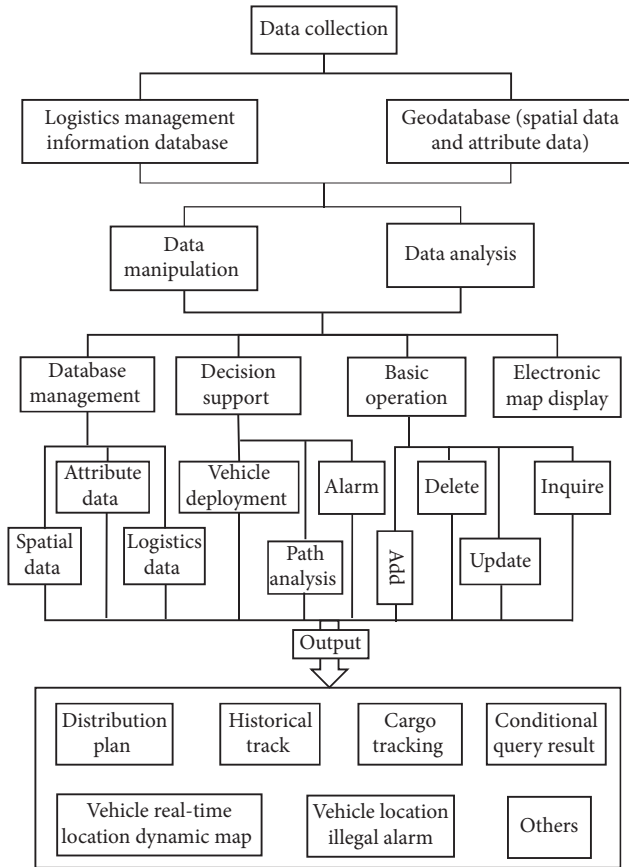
Data collection

Logistics management information database

Geodatabase (spatial data and attribute data)

Data manipulation

Data analysis

Database management

Decision support

Basic operation

Electronic map display

Attribute data

Spatial data

Logistics data

Vehicle deployment

Path analysis

Alarm

Add

Delete

Update

Inquire

Output

Distribution plan

Historical track

Cargo tracking

Conditional query result

Vehicle real-time location dynamic map

Vehicle location illegal alarm

Others